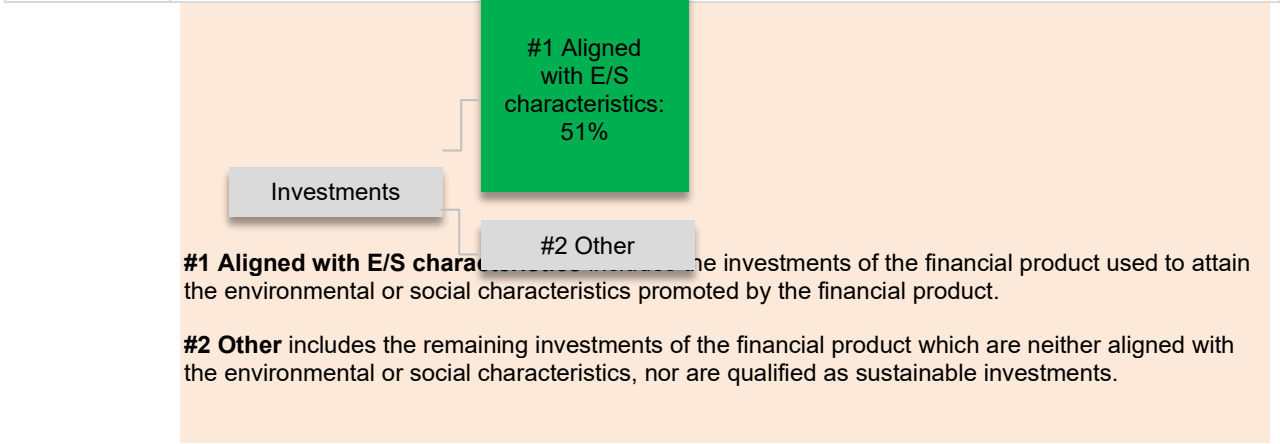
#1 Aligned with E/S characteristics: 51%

Investments

#2 Other

**#1 Aligned with E/S chara**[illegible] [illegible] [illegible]e investments of the financial product used to attain the environmental or social characteristics promoted by the financial product.

**#2 Other** includes the remaining investments of the financial product which are neither aligned with the environmental or social characteristics, nor are qualified as sustainable investments.